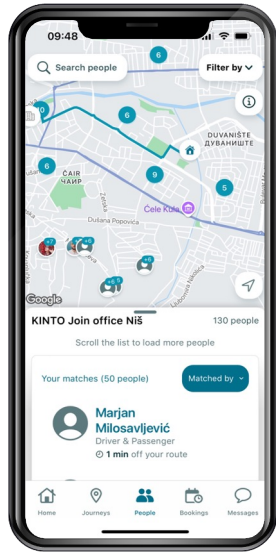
09:48

Search people

Filter by

6

6

0

DUVANIŠTE
ДУВАНИШТЕ

6

9

5

ČAIR
ЧАИР

Dušana Popovića

Ćele Kula

+7

+6

+8

+5

Google

KINTO Join office Niš

130 people

Scroll the list to load more people

Your matches (50 people)

Matched by

Marjan Milosavljević

Driver & Passenger

1 min off your route

Home

Journeys

People

Bookings

Messages